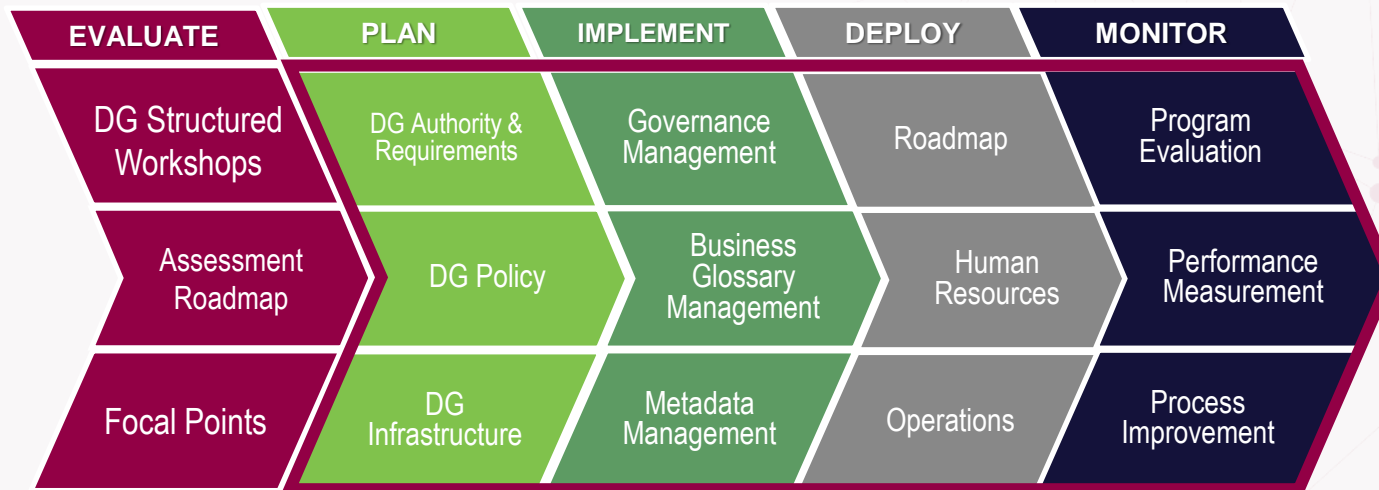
EVALUATE

DG Structured Workshops

Assessment Roadmap

Focal Points

PLAN

DG Authority & Requirements

DG Policy

DG Infrastructure

IMPLEMENT

Governance Management

Business Glossary Management

Metadata Management

DEPLOY

Roadmap

Human Resources

Operations

MONITOR

Program Evaluation

Performance Measurement

Process Improvement